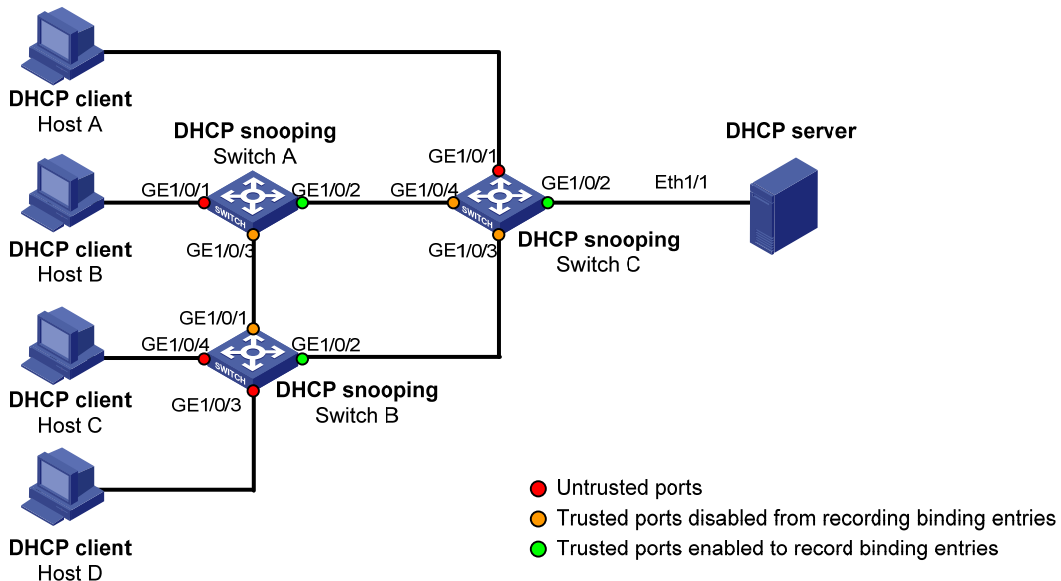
DHCP client
Host A

DHCP snooping
Switch A

DHCP server

GE1/0/1

GE1/0/1
GE1/0/2
GE1/0/4
GE1/0/2
Eth1/1

DHCP client
Host B

GE1/0/3

GE1/0/3
DHCP snooping
Switch C

GE1/0/1
GE1/0/4
GE1/0/2

DHCP client
Host C

GE1/0/3
DHCP snooping
Switch B

DHCP client
Host D

Untrusted ports
Trusted ports disabled from recording binding entries
Trusted ports enabled to record binding entries